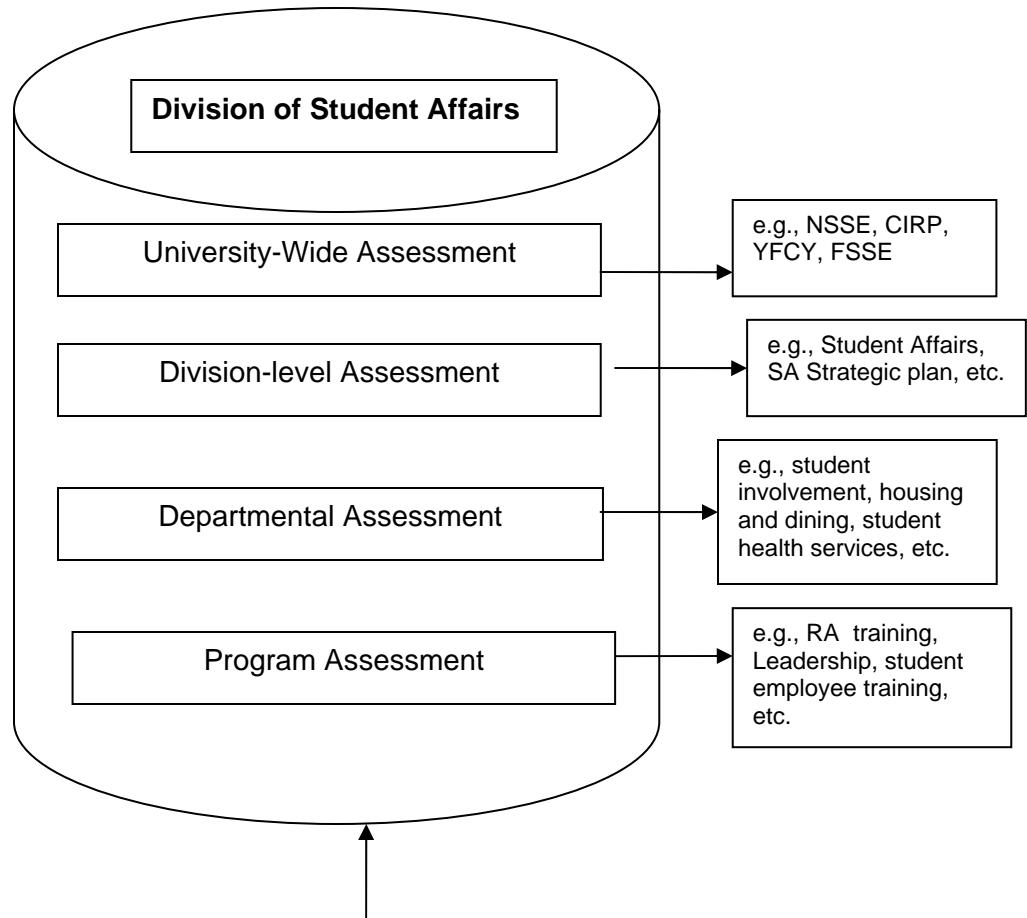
Division of Student Affairs

University-Wide Assessment

e.g., NSSE, CIRP, YFCY, FSSE

Division-level Assessment

e.g., Student Affairs, SA Strategic plan, etc.

Departmental Assessment

e.g., student involvement, housing and dining, student health services, etc.

Program Assessment

e.g., RA training, Leadership, student employee training, etc.